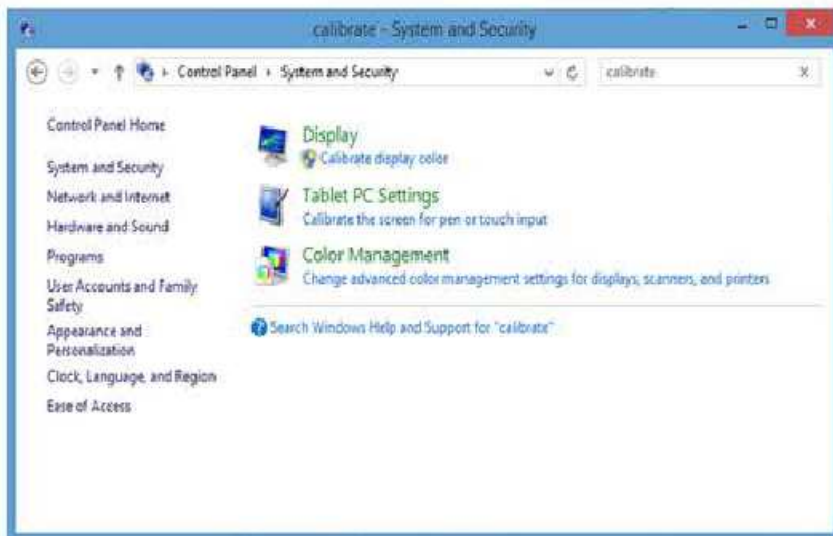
calibrate - System and Security

Control Panel › System and Security

calibrate

Control Panel Home

System and Security

Network and Internet

Hardware and Sound

Programs

User Accounts and Family Safety

Appearance and Personalization

Clock, Language, and Region

Ease of Access

Display

Calibrate display color

Tablet PC Settings

Calibrate the screen for pen or touch input

Color Management

Change advanced color management settings for displays, scanners, and printers

Search Windows Help and Support for "calibrate"